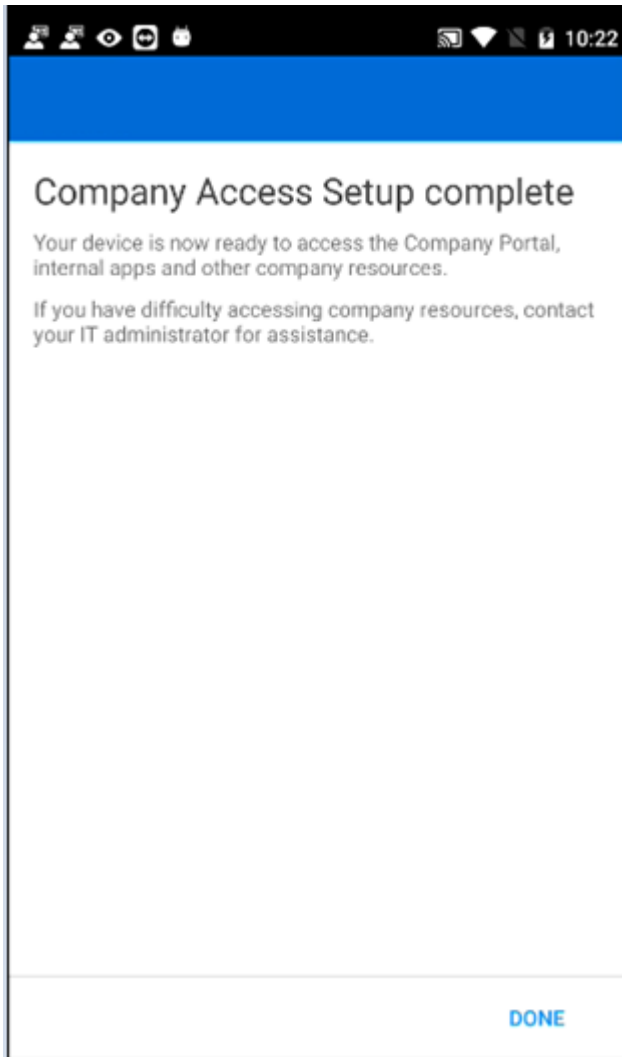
10:22

Company Access Setup complete

Your device is now ready to access the Company Portal, internal apps and other company resources.

If you have difficulty accessing company resources, contact your IT administrator for assistance.

DONE